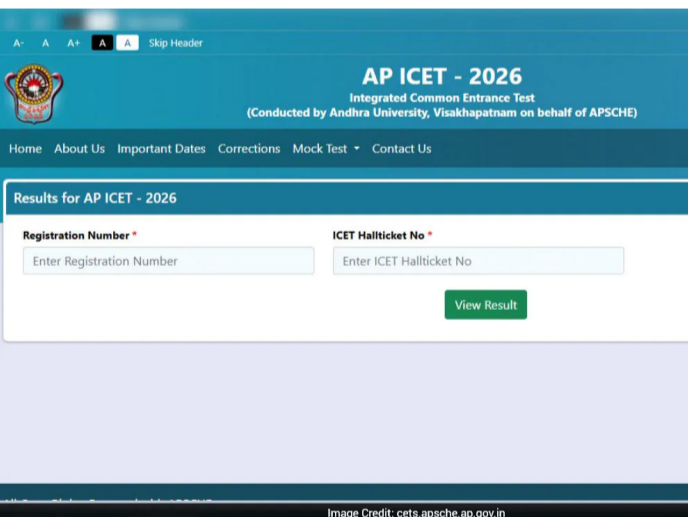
A- A A+ A A Skip Header

AP ICET - 2026
Integrated Common Entrance Test
(Conducted by Andhra University, Visakhapatnam on behalf of APSCHE)

Home About Us Important Dates Corrections Mock Test Contact Us

Results for AP ICET - 2026

Registration Number *
Enter Registration Number

ICET Hallticket No *
Enter ICET Hallticket No

View Result

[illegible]

Image Credit: cets.apsche.ap.gov.in